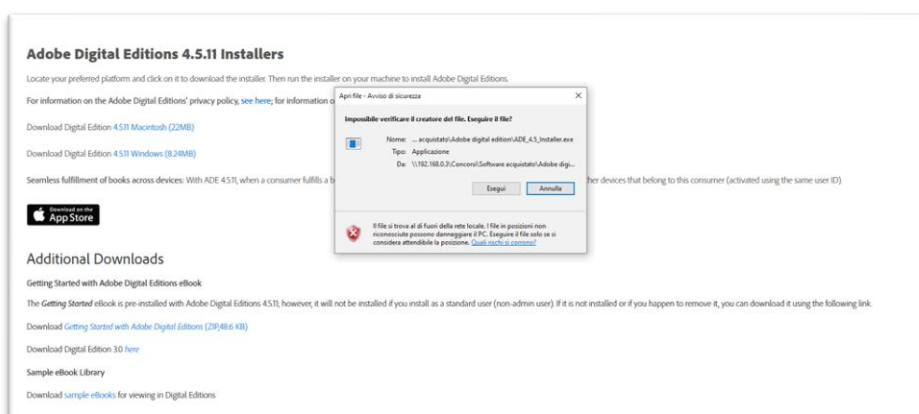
Adobe Digital Editions 4.5.11 Installers

Locate your preferred platform and click on it to download the installer. Then run the installer on your machine to install Adobe Digital Editions.

For information on the Adobe Digital Editions' privacy policy, see here; for information o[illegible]

Download Digital Edition 4.5.11 Macintosh (22MB)

Download Digital Edition 4.5.11 Windows (8.24MB)

Seamless fulfillment of books across devices: With ADE 4.5.11, when a consumer fulfills a b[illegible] her devices that belong to this consumer (activated using the same user ID)

Download on the App Store

Additional Downloads

Getting Started with Adobe Digital Editions eBook

The Getting Started eBook is pre-installed with Adobe Digital Editions 4.5.11; however, it will not be installed if you install as a standard user (non-admin user). If it is not installed or if you happen to remove it, you can download it using the following link.

Download Getting Started with Adobe Digital Editions (ZIP,48.6 KB)

Download Digital Edition 3.0 here

Sample eBook Library

Download sample eBooks for viewing in Digital Editions

Apri file - Avviso di sicurezza

Impossibile verificare il creatore del file. Eseguire il file?

Nome: ... acquistato\Adobe digital edition\ADE_4.5_Installer.exe
Tipo: Applicazione
Da: \\192.168.0.3\Concorsi\Software acquistato\Adobe digi...

Esegui Annulla

Il file si trova al di fuori della rete locale. I file in posizioni non riconosciute possono danneggiare il PC. Eseguire il file solo se si considera attendibile la posizione. Quali rischi si corrono?